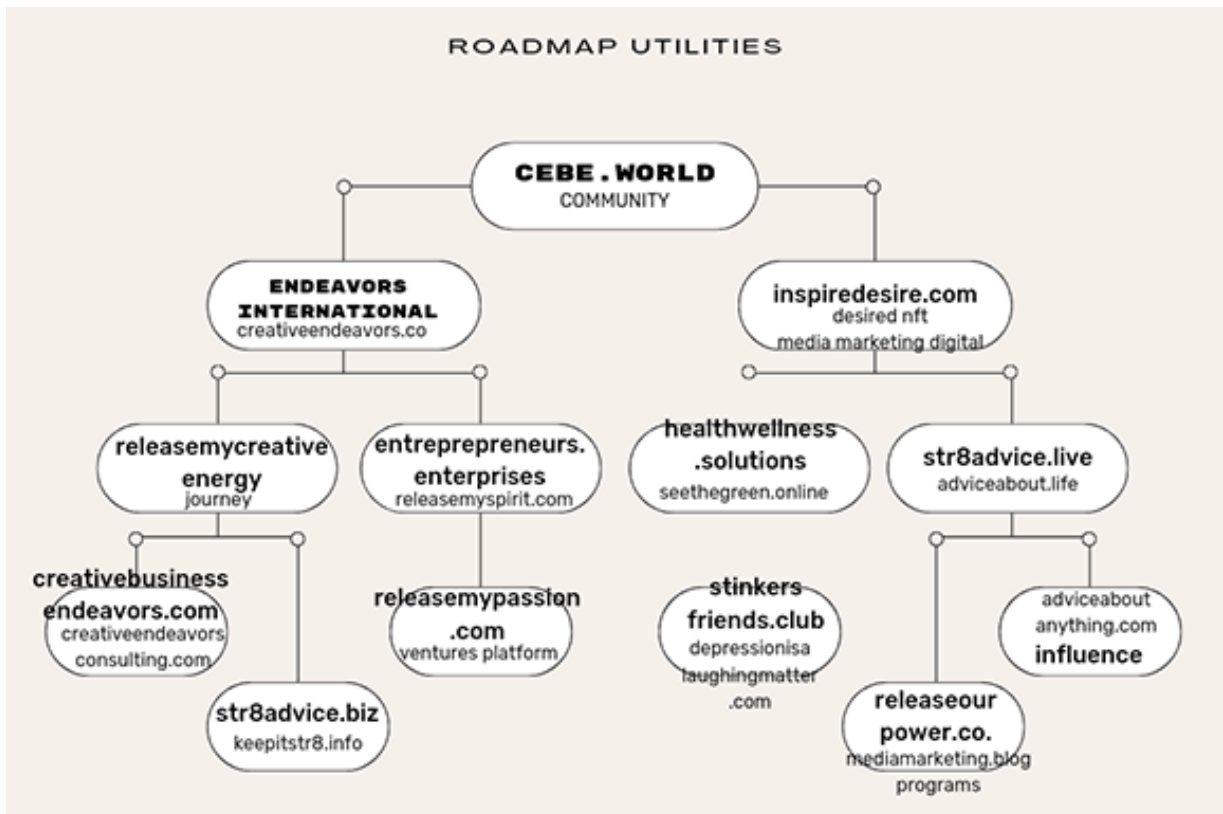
ROADMAP UTILITIES

CEBE.WORLD
COMMUNITY

ENDEAVORS INTERNATIONAL
creativeendeavors.co

inspiredesire.com
desired nft
media marketing digital

releasemycreative energy
journey

entreprepreneurs. enterprises
releasemyspirit.com

healthwellness .solutions
seethegreen.online

str8advice.live
adviceabout.life

creativebusiness endeavors.com
creativeendeavors consulting.com

str8advice.biz
keepitstr8.info

releasemypassion .com
ventures platform

stinkers friends.club
depressionisa laughingmatter .com

adviceabout anything.com
influence

releaseour power.co.
mediamarketing.blog
programs